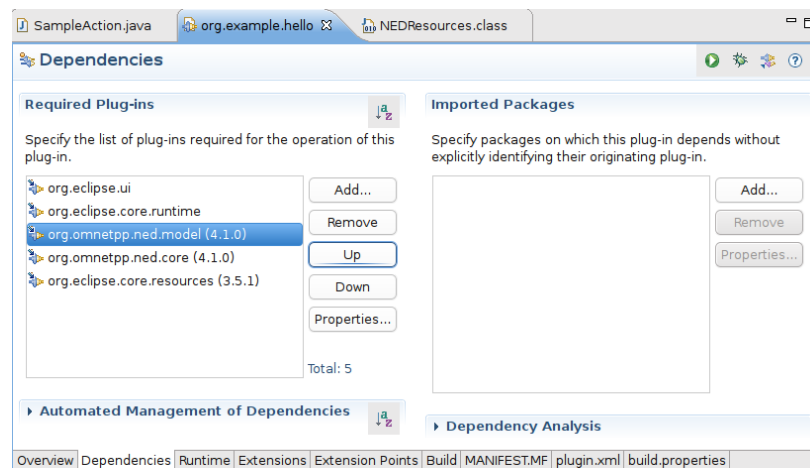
SampleAction.java | org.example.hello ⊠ | NEDResources.class

Dependencies

Required Plug-ins

Specify the list of plug-ins required for the operation of this plug-in.

org.eclipse.ui
org.eclipse.core.runtime
org.omnetpp.ned.model (4.1.0)
org.omnetpp.ned.core (4.1.0)
org.eclipse.core.resources (3.5.1)

Add...
Remove
Up
Down
Properties...

Total: 5

Imported Packages

Specify packages on which this plug-in depends without explicitly identifying their originating plug-in.

Add...
Remove
Properties...

Automated Management of Dependencies

Dependency Analysis

Overview | Dependencies | Runtime | Extensions | Extension Points | Build | MANIFEST.MF | plugin.xml | build.properties